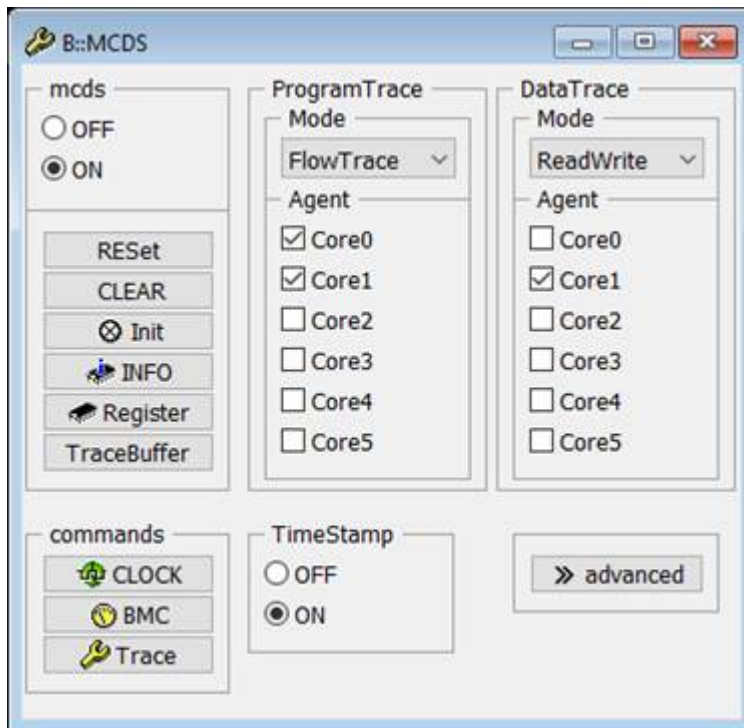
B::MCDS

mcds
OFF
ON

RESet
CLEAR
Init
INFO
Register
TraceBuffer

ProgramTrace
Mode
FlowTrace
Agent
Core0
Core1
Core2
Core3
Core4
Core5

DataTrace
Mode
ReadWrite
Agent
Core0
Core1
Core2
Core3
Core4
Core5

commands
CLOCK
BMC
Trace

TimeStamp
OFF
ON

» advanced